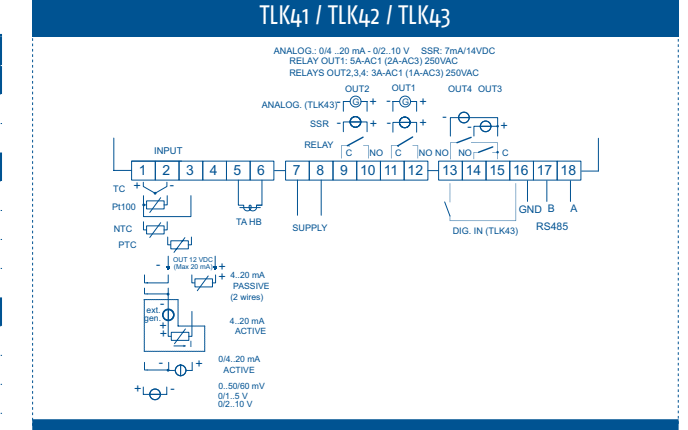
TLK41 / TLK42 / TLK43

ANALOG.: 0/4 ..20 mA - 0/2..10 V SSR: 7mA/14VDC
RELAY OUT1: 5A-AC1 (2A-AC3) 250VAC
RELAYS OUT2,3,4: 3A-AC1 (1A-AC3) 250VAC

OUT2 OUT1 OUT4 OUT3

ANALOG. (TLK43) - G + - G +

SSR - + - + - +

RELAY C NO C NO NO C

INPUT

1 2 3 4 5 6 7 8 9 10 11 12 13 14 15 16 17 18

TC + -

Pt100

NTC

PTC

- + OUT 12 VDC (Max 20 mA)

4..20 mA PASSIVE (2 wires)

ext. gen.

4..20 mA ACTIVE

- + 0/4..20 mA ACTIVE

+ - 0..50/60 mV 0/1..5 V 0/2..10 V

TA HB

SUPPLY

DIG. IN (TLK43)

GND B A

RS485